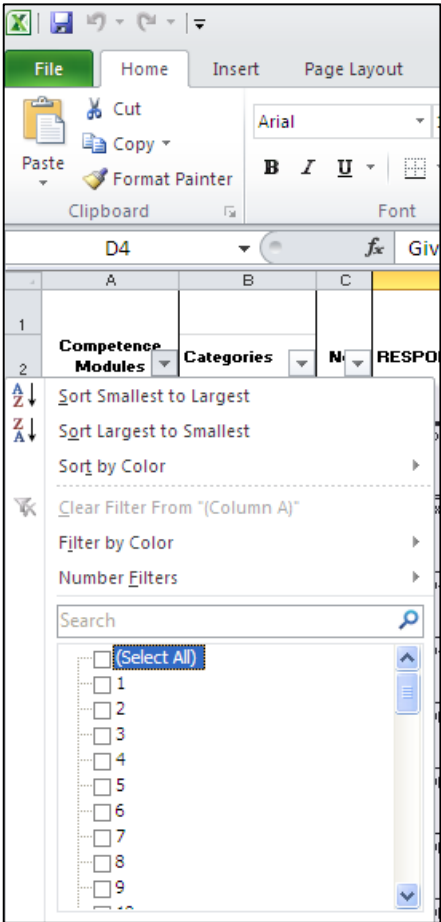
File
Home
Insert
Page Layout

Paste
Cut
Copy
Format Painter
Clipboard

Arial
B
I
U
Font

D4
$f_x$
Giv

A
B
C
1
2
Competence Modules
Categories
N
RESPO

Sort Smallest to Largest
Sort Largest to Smallest
Sort by Color
Clear Filter From "(Column A)"
Filter by Color
Number Filters
Search
(Select All)
1
2
3
4
5
6
7
8
9
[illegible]